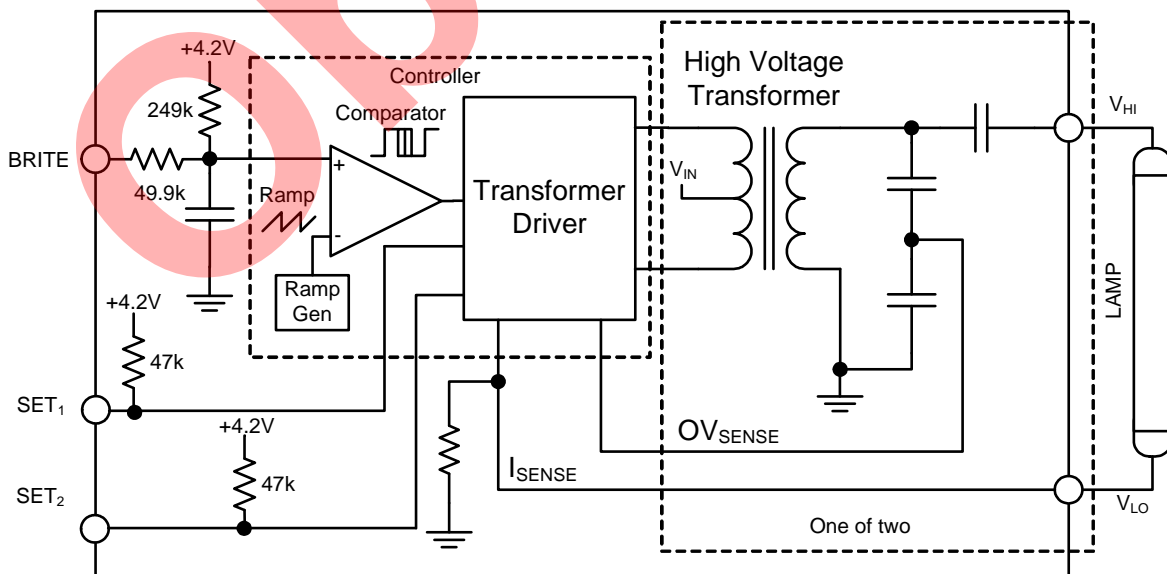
+4.2V
Controller
High Voltage Transformer
249k
Comparator
$V_{HI}$
BRITE
+
49.9k
Transformer Driver
$V_{IN}$
Ramp
-
Ramp Gen
LAMP
+4.2V
47k
$SET_1$
$OV_{SENSE}$
+4.2V
$I_{SENSE}$
47k
$SET_2$
$V_{LO}$
One of two